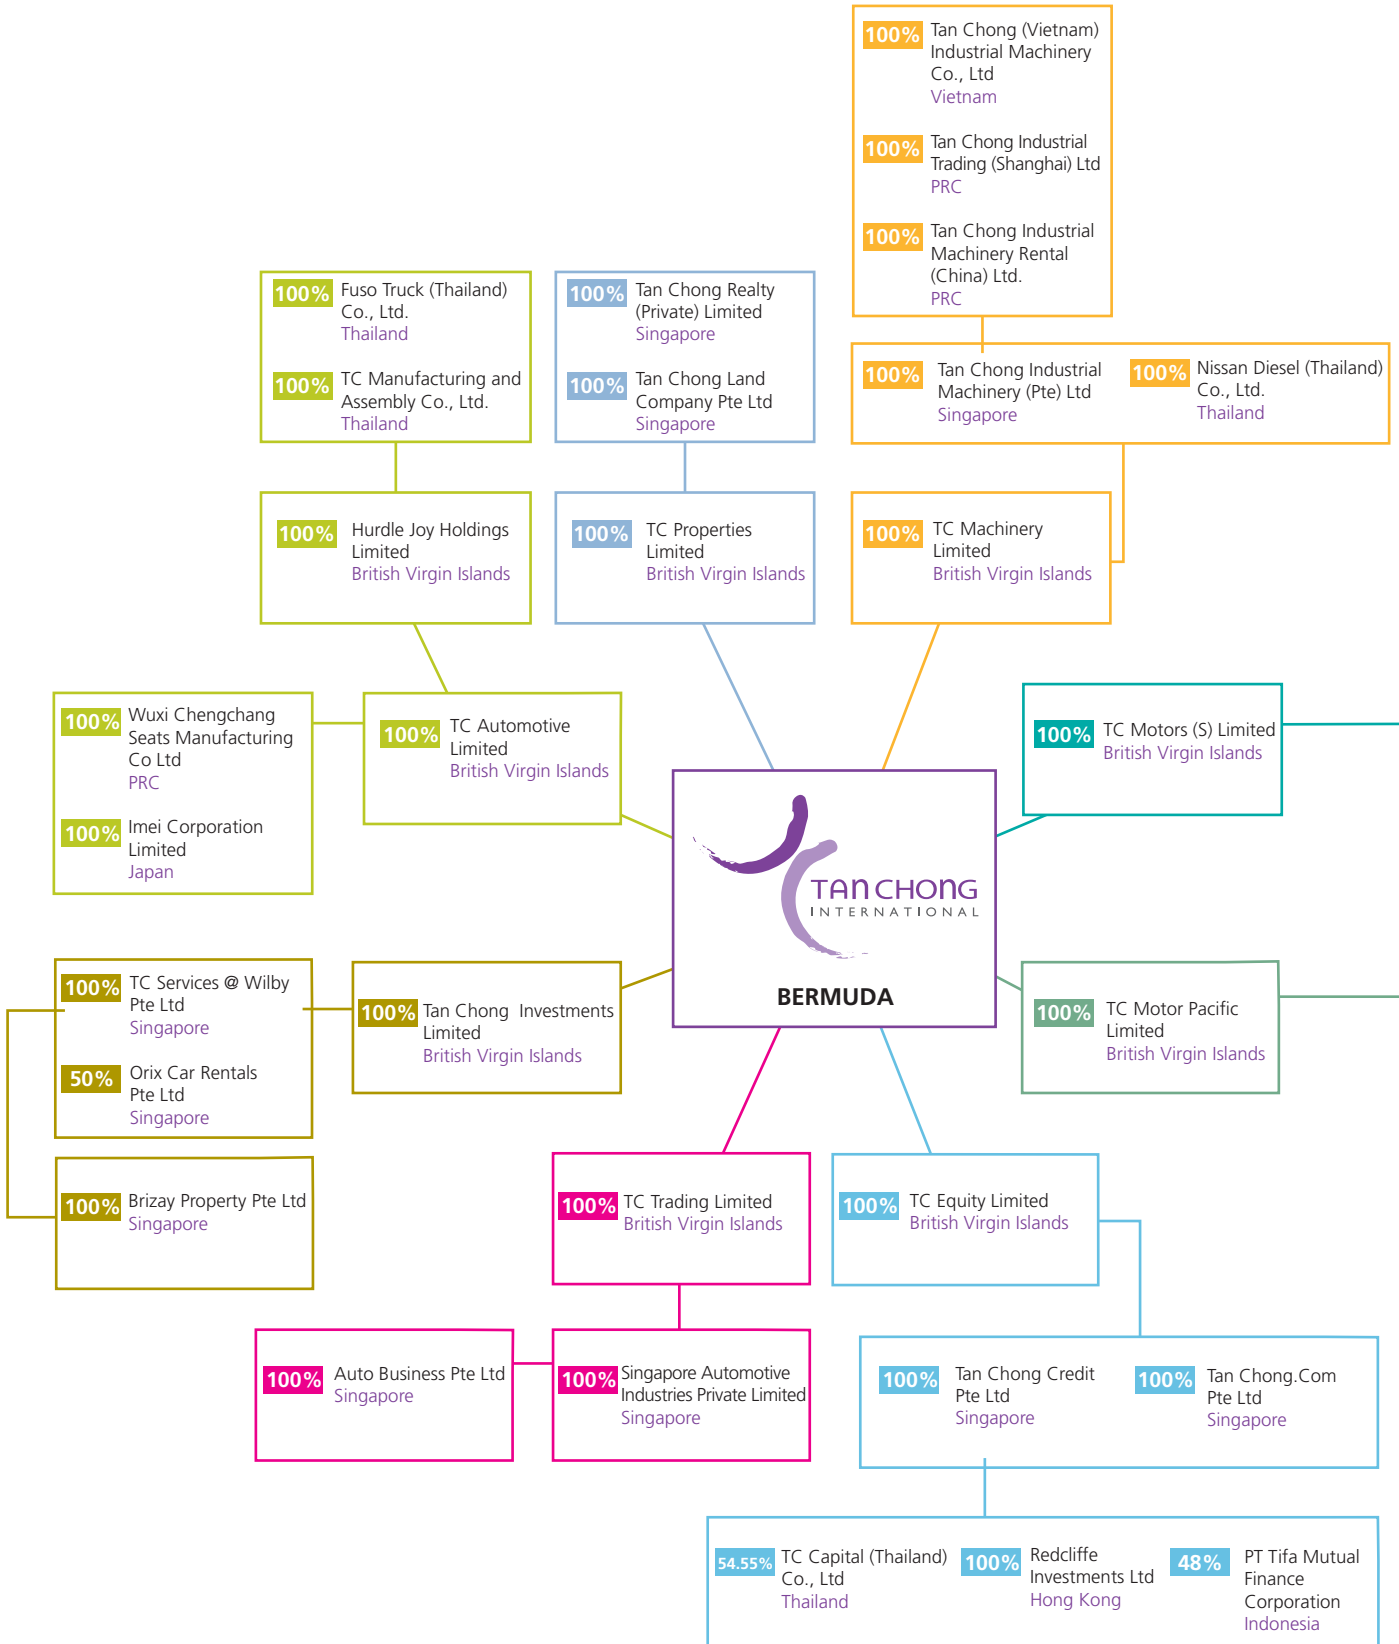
100% Tan Chong (Vietnam) Industrial Machinery Co., Ltd
Vietnam

100% Tan Chong Industrial Trading (Shanghai) Ltd
PRC

100% Tan Chong Industrial Machinery Rental (China) Ltd.
PRC

100% Fuso Truck (Thailand) Co., Ltd.
Thailand

100% TC Manufacturing and Assembly Co., Ltd.
Thailand

100% Tan Chong Realty (Private) Limited
Singapore

100% Tan Chong Land Company Pte Ltd
Singapore

100% Tan Chong Industrial Machinery (Pte) Ltd
Singapore

100% Nissan Diesel (Thailand) Co., Ltd.
Thailand

100% Hurdle Joy Holdings Limited
British Virgin Islands

100% TC Properties Limited
British Virgin Islands

100% TC Machinery Limited
British Virgin Islands

100% Wuxi Chengchang Seats Manufacturing Co Ltd
PRC

100% Imei Corporation Limited
Japan

100% TC Automotive Limited
British Virgin Islands

100% TC Motors (S) Limited
British Virgin Islands

TAN CHONG
INTERNATIONAL
BERMUDA

100% TC Services @ Wilby Pte Ltd
Singapore

50% Orix Car Rentals Pte Ltd
Singapore

100% Tan Chong Investments Limited
British Virgin Islands

100% TC Motor Pacific Limited
British Virgin Islands

100% Brizay Property Pte Ltd
Singapore

100% TC Trading Limited
British Virgin Islands

100% TC Equity Limited
British Virgin Islands

100% Auto Business Pte Ltd
Singapore

100% Singapore Automotive Industries Private Limited
Singapore

100% Tan Chong Credit Pte Ltd
Singapore

100% Tan Chong.Com Pte Ltd
Singapore

54.55% TC Capital (Thailand) Co., Ltd
Thailand

100% Redcliffe Investments Ltd
Hong Kong

48% PT Tifa Mutual Finance Corporation
Indonesia